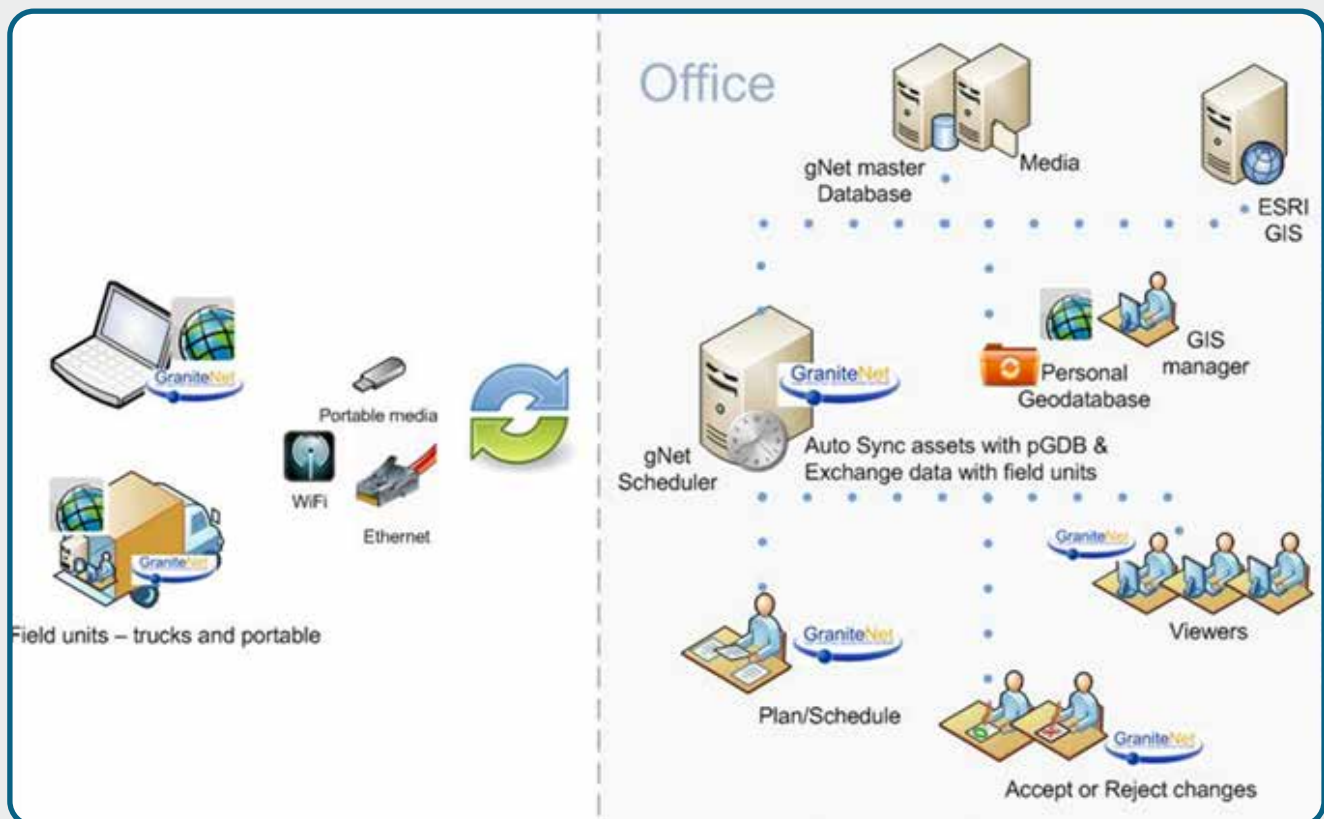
GraniteNet

Portable media

WiFi

Ethernet

GraniteNet

ield units – trucks and portable

Office

gNet master Database

Media

ESRI GIS

Personal Geodatabase

GIS manager

GraniteNet

gNet Scheduler

Auto Sync assets with pGDB & Exchange data with field units

GraniteNet

Viewers

GraniteNet

Plan/Schedule

GraniteNet

Accept or Reject changes